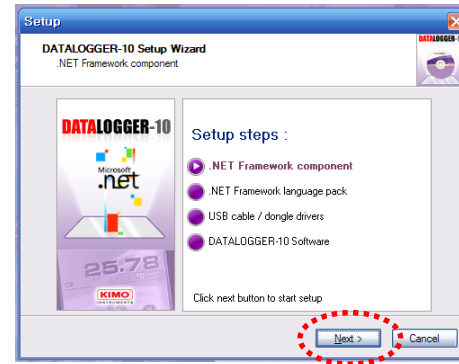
Setup

DATALOGGER-10 Setup Wizard
.NET Framework component

DATALOGGER-10

DATALOGGER-10

Microsoft
.net

25.78

KIMO
INSTRUMENTS

Setup steps :

.NET Framework component

.NET Framework language pack

USB cable / dongle drivers

DATALOGGER-10 Software

Click next button to start setup

Next >

Cancel